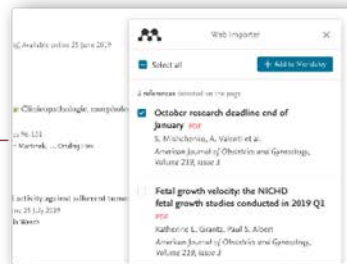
y, Available online 25 June 2019

e: Clinicopathologic, compreh

No 121
Martinek, ... Ording Hao

activity against adherent tumo
ne: 25 July 2019
h Weech

Web Importer

Select all

+ Add to Mendeley

2 references detected on the page

October research deadline end of January PDF
S. Mishchenko, A. Valcotti et al.
American Journal of Obstetrics and Gynecology, Volume 219, Issue 3

Fetal growth velocity: the NICHD fetal growth studies conducted in 2019 Q1 PDF
Katherine L. Grantz, Paul S. Albert
American Journal of Obstetrics and Gynecology, Volume 219, Issue 3